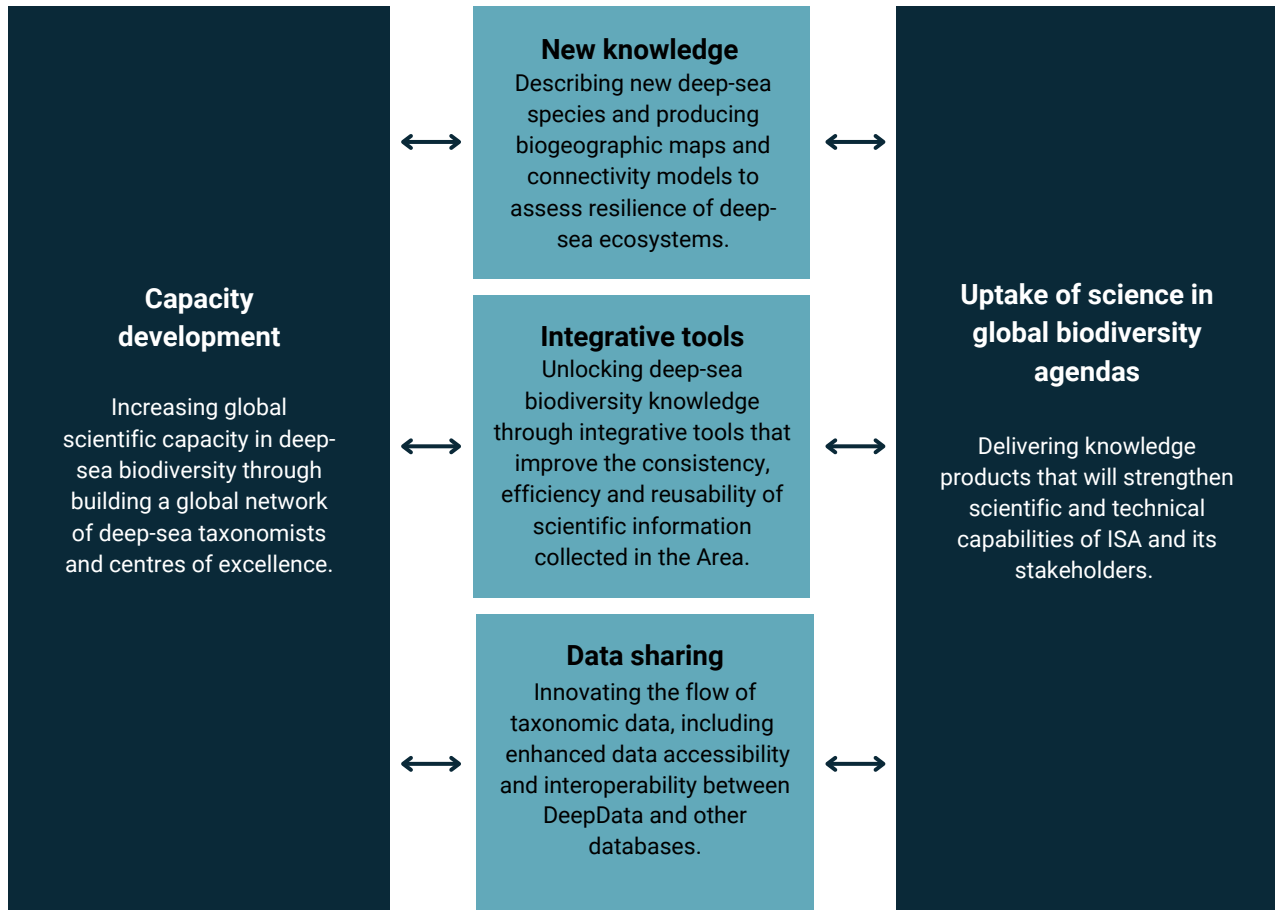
Capacity development

Increasing global scientific capacity in deep-sea biodiversity through building a global network of deep-sea taxonomists and centres of excellence.

New knowledge
Describing new deep-sea species and producing biogeographic maps and connectivity models to assess resilience of deep-sea ecosystems.

Integrative tools
Unlocking deep-sea biodiversity knowledge through integrative tools that improve the consistency, efficiency and reusability of scientific information collected in the Area.

Data sharing
Innovating the flow of taxonomic data, including enhanced data accessibility and interoperability between DeepData and other databases.

Uptake of science in global biodiversity agendas

Delivering knowledge products that will strengthen scientific and technical capabilities of ISA and its stakeholders.